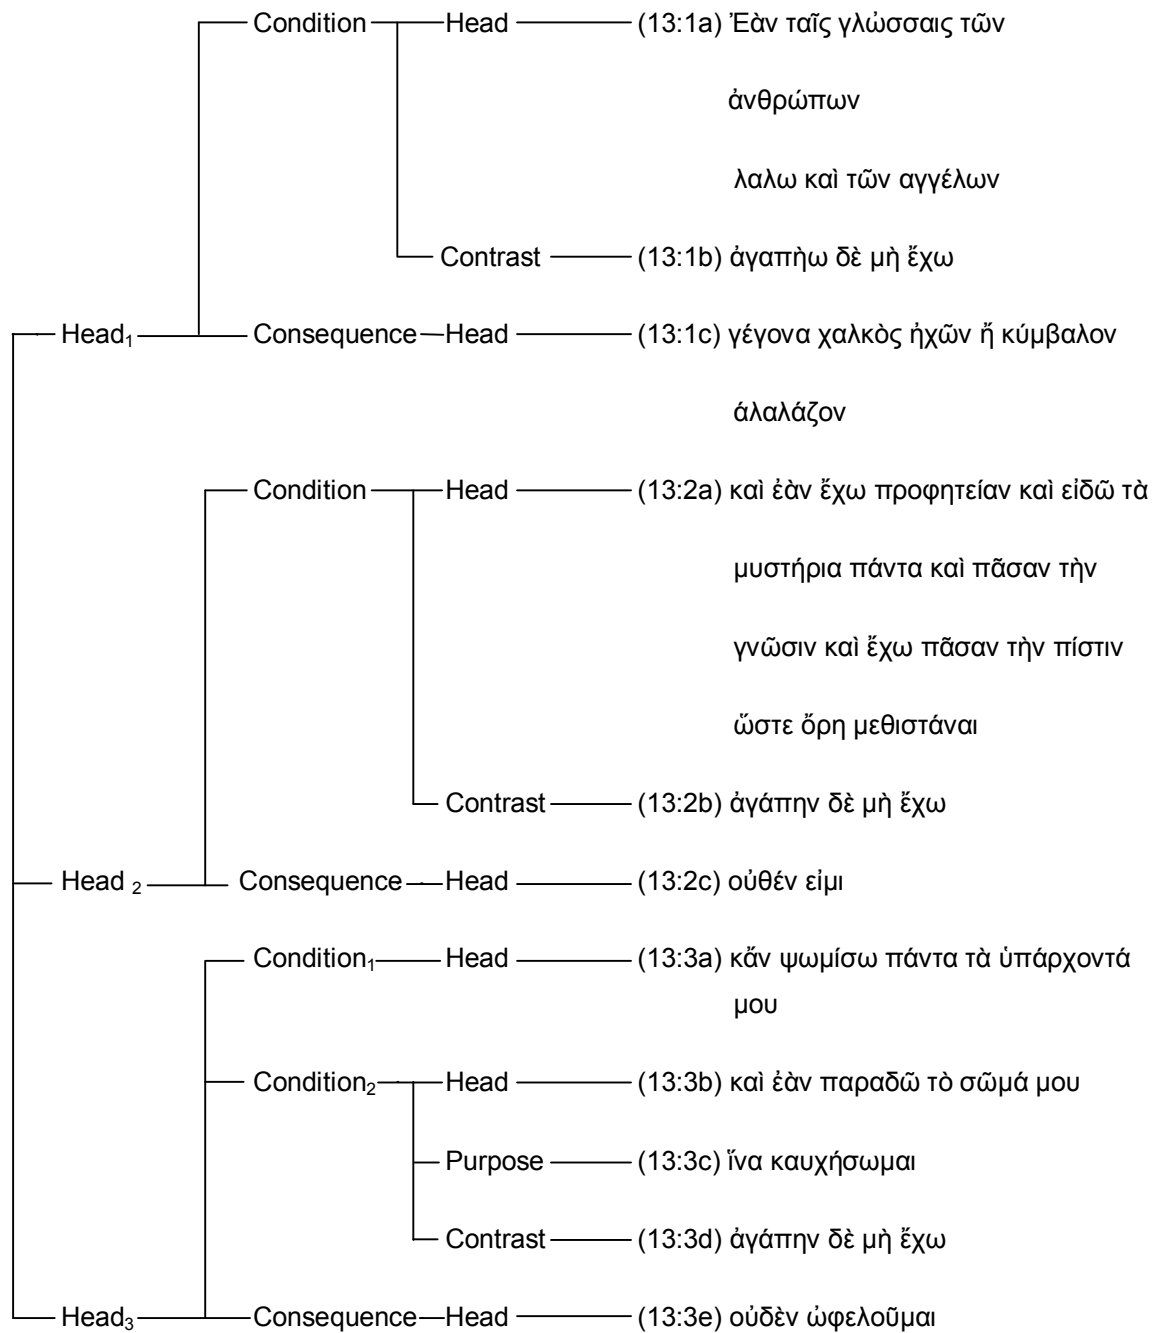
Condition Head (13:1a) Ἐὰν ταῖς γλώσσαις τῶν ἀνθρώπων λαλω καὶ τῶν αγγέλων

Contrast (13:1b) ἀγαπὴω δὲ μὴ ἔχω

Head$_1$ Consequence Head (13:1c) γέγονα χαλκὸς ἠχῶν ἤ κύμβαλον άλαλάζον

Condition Head (13:2a) καὶ ἐὰν ἔχω προφητείαν καὶ εἰδῶ τὰ μυστήρια πάντα καὶ πᾶσαν τὴν γνῶσιν καὶ ἔχω πᾶσαν τὴν πίστιν ὥστε ὄρη μεθιστάναι

Contrast (13:2b) ἀγάπην δὲ μὴ ἔχω

Head $_2$ Consequence Head (13:2c) οὐθέν εἰμι

Condition$_1$ Head (13:3a) κἄν ψωμίσω πάντα τὰ ὑπάρχοντά μου

Condition$_2$ Head (13:3b) καὶ ἐὰν παραδῶ τὸ σῶμά μου

Purpose (13:3c) ἵνα καυχήσωμαι

Contrast (13:3d) ἀγάπην δὲ μὴ ἔχω

Head$_3$ Consequence Head (13:3e) οὐδὲν ὠφελοῦμαι